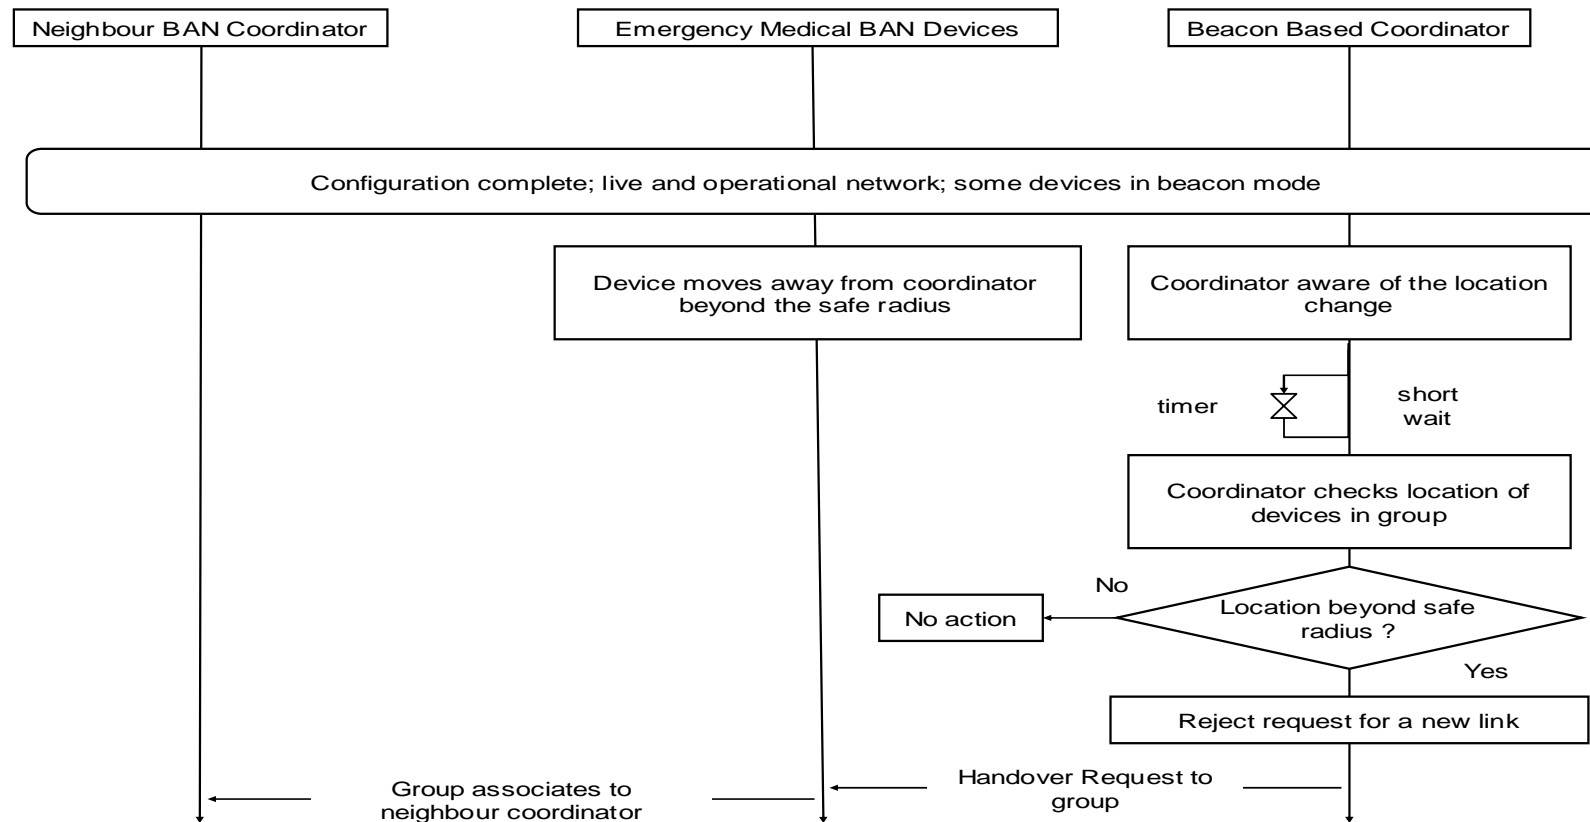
Neighbour BAN Coordinator

Emergency Medical BAN Devices

Beacon Based Coordinator

Configuration complete; live and operational network; some devices in beacon mode

Device moves away from coordinator beyond the safe radius

Coordinator aware of the location change

timer

short wait

Coordinator checks location of devices in group

No

No action

Location beyond safe radius ?

Yes

Reject request for a new link

Group associates to neighbour coordinator

Handover Request to group